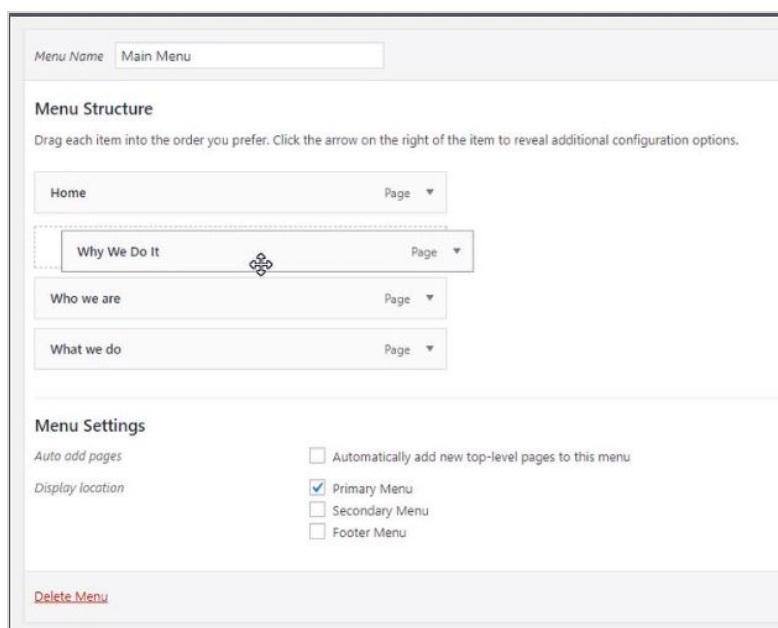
Menu Name Main Menu

Menu Structure

Drag each item into the order you prefer. Click the arrow on the right of the item to reveal additional configuration options.

Home Page ▼

Why We Do It Page ▼

Who we are Page ▼

What we do Page ▼

Menu Settings

Auto add pages

Automatically add new top-level pages to this menu

Display location

Primary Menu

Secondary Menu

Footer Menu

Delete Menu